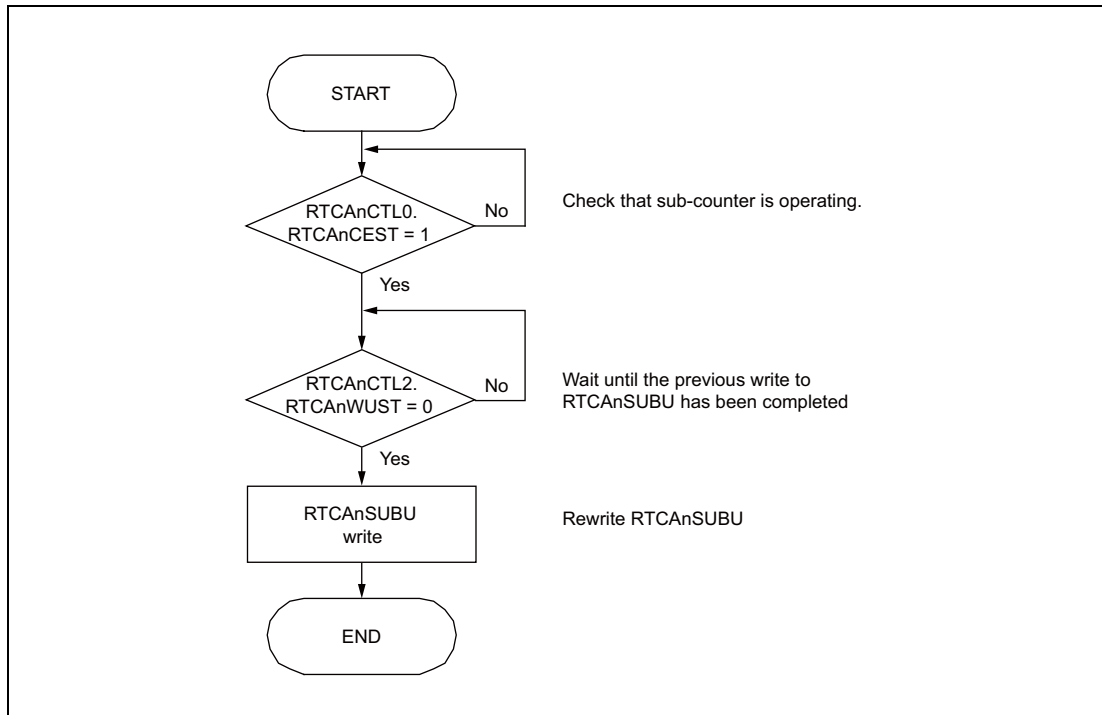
START

RTCAnCTL0.
RTCAnCEST = 1

No

Check that sub-counter is operating.

Yes

RTCAnCTL2.
RTCAnWUST = 0

No

Wait until the previous write to RTCAnSUBU has been completed

Yes

RTCAnSUBU
write

Rewrite RTCAnSUBU

END